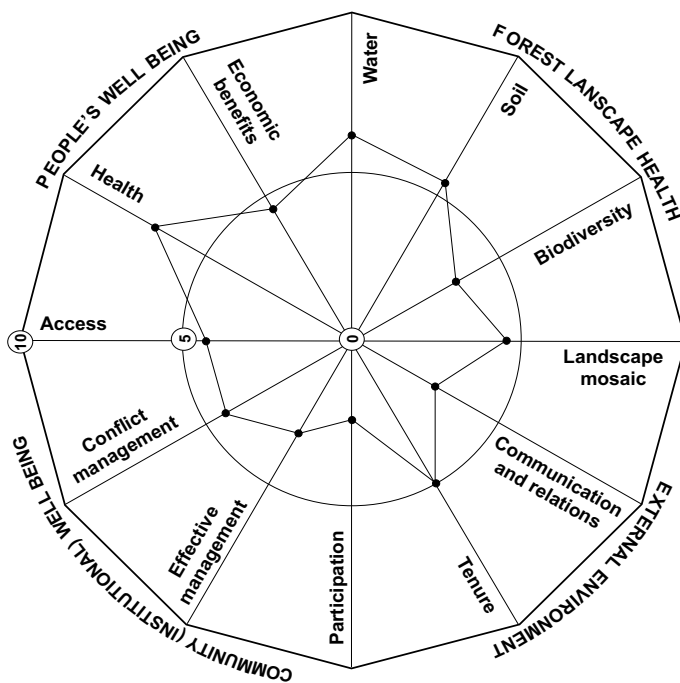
PEOPLE'S WELL BEING
Economic benefits
Water
FOREST LANSCAPE HEALTH
Soil
Health
Biodiversity
10
Access
5
0
Landscape mosaic
Conflict management
Communication and relations
EXTERNAL ENVIRONMENT
COMMUNITY (INSTITUTIONAL) WELL BEING
Effective management
Participation
Tenure